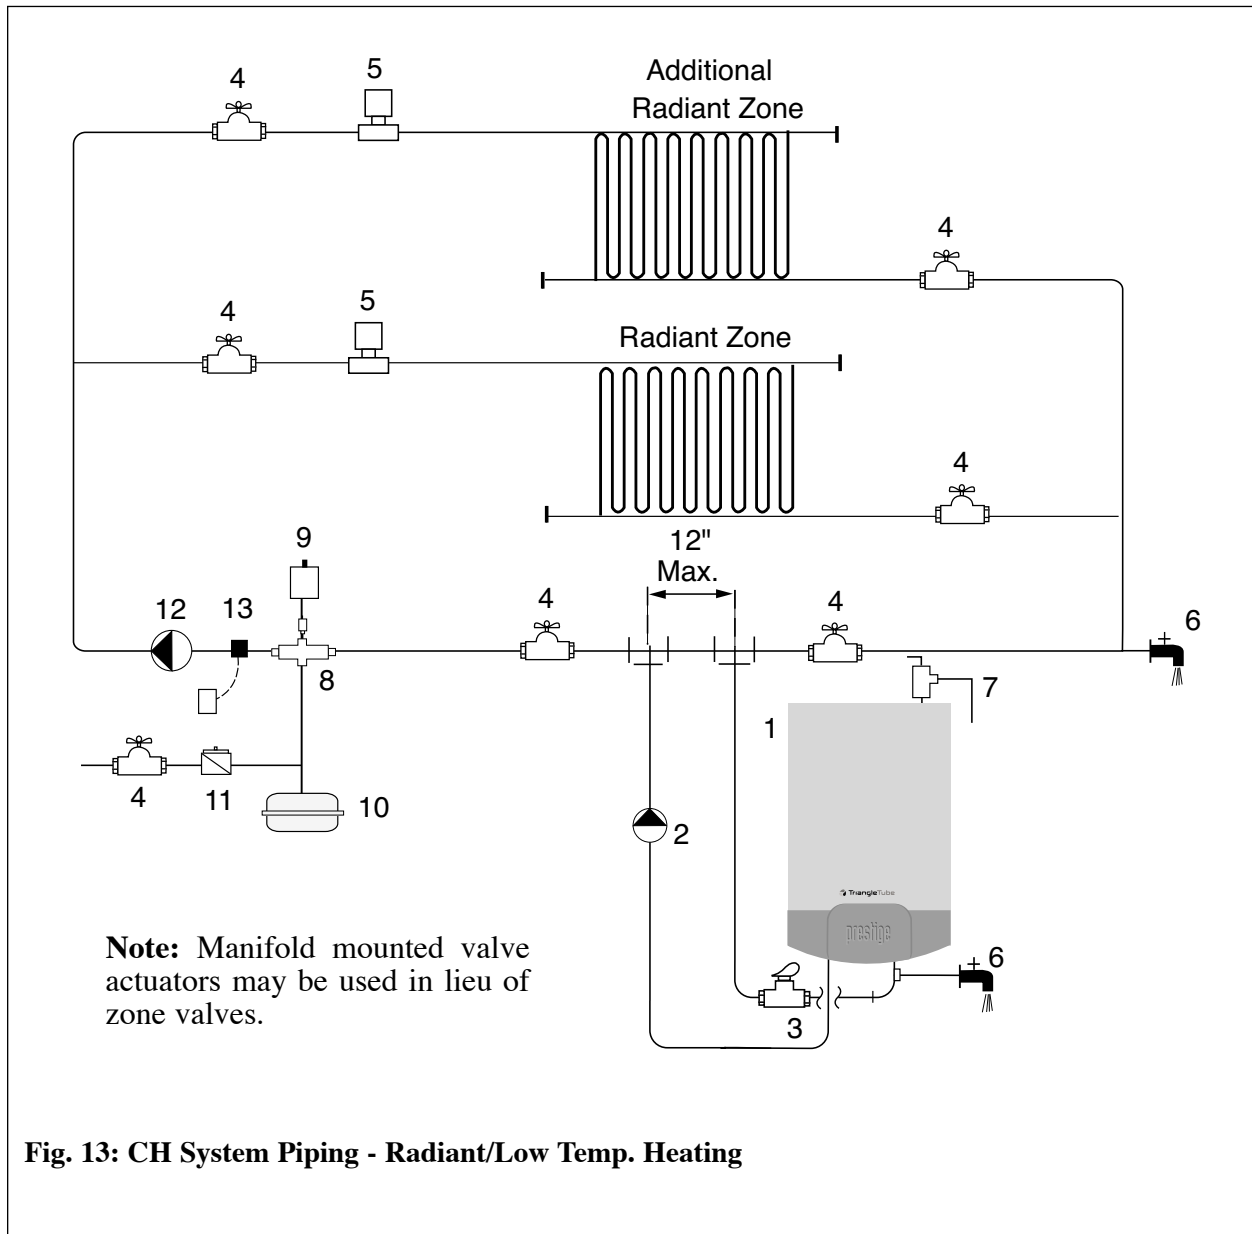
4

5

Additional Radiant Zone

4

4

5

Radiant Zone

4

9

12"
Max.

12

13

4

4

6

8

7

1

4

11

10

2

TriangleTube

prestige

Note: Manifold mounted valve actuators may be used in lieu of zone valves.

6

3

Fig. 13: CH System Piping - Radiant/Low Temp. Heating